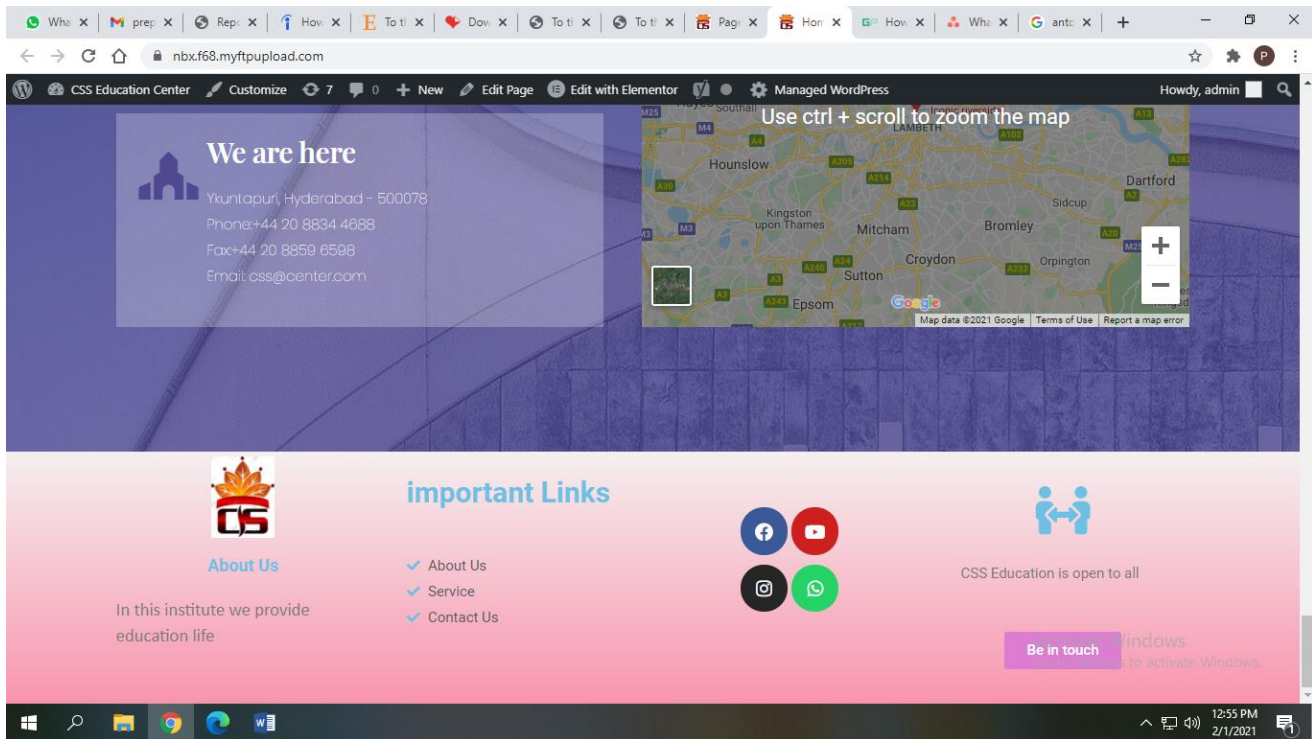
Wha × | prep × | Repo × | How × | To th × | Dow × | To th × | To th × | Page × | Hon × | How × | Wha × | anto × | +

nbx.f68.myftpupload.com

CSS Education Center   Customize   7   0   + New   Edit Page   Edit with Elementor   Managed WordPress   Howdy, admin

We are here

Ykuntapuri, Hyderabad - 500078
Phone:+44 20 8834 4688
Fax:+44 20 8859 6598
Email: css@center.com

Use ctrl + scroll to zoom the map

Hounslow   Dartford   Sidcup   Kingston upon Thames   Mitcham   Bromley   Croydon   Orpington   Sutton   Epsom   LAMBETH   M25   M4   A4   A205   A30   A214   A23   A2   M3   A24   A240   A3   A243   A232   A20   A13   A102   A282

Google   Map data ©2021 Google | Terms of Use | Report a map error

+
−

CSS

About Us

In this institute we provide education life

important Links

About Us
Service
Contact Us

CSS Education is open to all

Be in touch

Windows
to activate Windows.

12:55 PM
2/1/2021